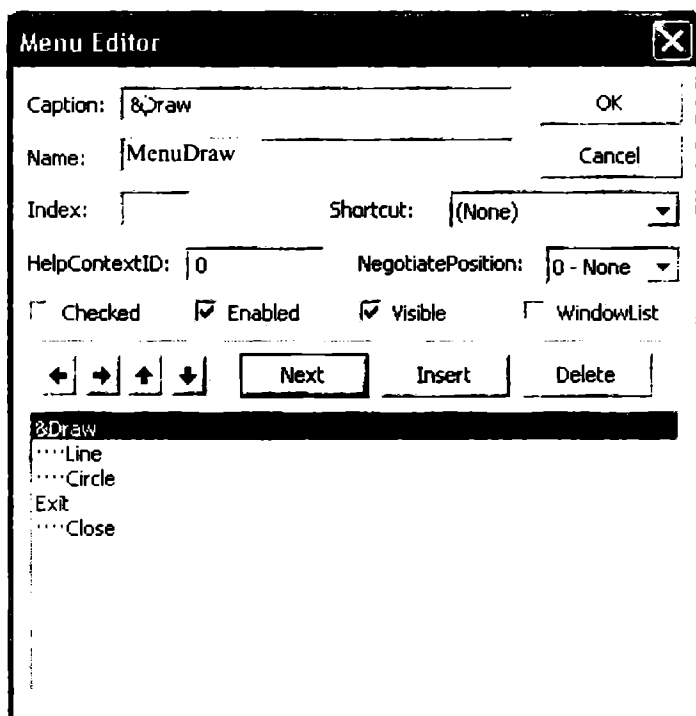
Menu Editor

Caption: &Draw
OK

Name: MenuDraw
Cancel

Index:
Shortcut: (None)

HelpContextID: 0
NegotiatePosition: 0 - None

Checked
Enabled
Visible
WindowList

Next
Insert
Delete

&Draw
····Line
····Circle
Exit
····Close